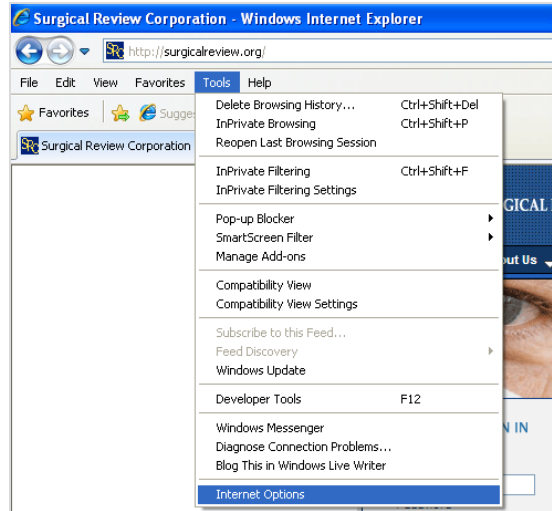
Surgical Review Corporation - Windows Internet Explorer

SRC http://surgicalreview.org/

File Edit View Favorites Tools Help

Favorites Sugges

SRC Surgical Review Corporation

Delete Browsing History... Ctrl+Shift+Del
InPrivate Browsing Ctrl+Shift+P
Reopen Last Browsing Session

InPrivate Filtering Ctrl+Shift+F
InPrivate Filtering Settings

Pop-up Blocker
SmartScreen Filter
Manage Add-ons

Compatibility View
Compatibility View Settings

Subscribe to this Feed...
Feed Discovery
Windows Update

Developer Tools F12

Windows Messenger
Diagnose Connection Problems...
Blog This in Windows Live Writer

Internet Options

RGICAL

out Us

N IN